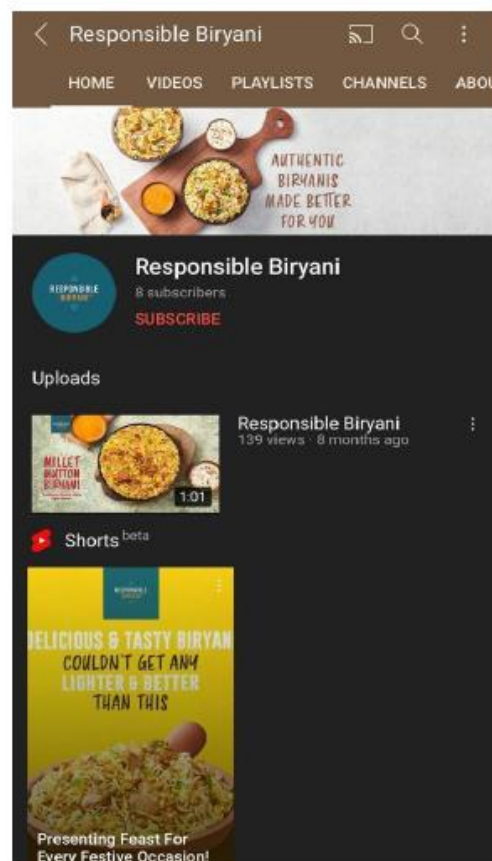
Responsible Biryani

HOME VIDEOS PLAYLISTS CHANNELS ABOU

AUTHENTIC BIRYANIS MADE BETTER FOR YOU

RESPONSIBLE BIRYANI

Responsible Biryani
8 subscribers
SUBSCRIBE

Uploads

MILLET MUTTON BIRYANI
1:01

Responsible Biryani
139 views · 8 months ago

Shorts beta

RESPONSIBLE BIRYANI

ELICIOUS & TASTY BIRYAN
COULDN'T GET ANY
LIGHTER & BETTER
THAN THIS

Presenting Feast For
Every Festive Occasion!